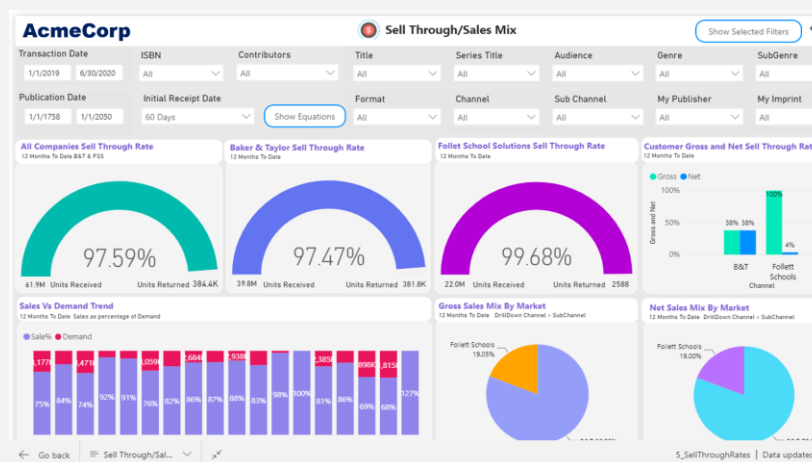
AcmeCorp

Sell Through/Sales Mix

Show Selected Filters

Transaction Date
1/1/2019
6/30/2020

ISBN
All

Contributors
All

Title
All

Series Title
All

Audience
All

Genre
All

SubGenre
All

Publication Date
1/1/1758
1/1/2050

Initial Receipt Date
60 Days

Show Equations

Format
All

Channel
All

Sub Channel
All

My Publisher
All

My Imprint
All

All Companies Sell Through Rate
12 Months To Date B&T & PSS
97.59%
61.9M Units Received
Units Returned 384.4K

Baker & Taylor Sell Through Rate
12 Months To Date
97.47%
39.8M Units Received
Units Returned 381.8K

Follet School Solutions Sell Through Rate
12 Months To Date
99.68%
22.0M Units Received
Units Returned 2588

Customer Gross and Net Sell Through Rat
12 Months To Date
Gross Net
100%
50%
0%
Gross and Net
38% 38%
100%
4%
B&T
Follett Schools
Channel

Sales Vs Demand Trend
12 Months To Date Sales as percentage of Demand
Sale% Demand
3,178
3,471
3,056
2,668
2,938
2,385
3,815
75% 84% 74% 92% 91% 76% 82% 86% 87% 88% 83% 89% 100% 80% 69% 86% 127%

Gross Sales Mix By Market
12 Months To Date DrillDown Channel > SubChannel
Follett Schools
19.05%

Net Sales Mix By Market
12 Months To Date DrillDown Channel > SubChannel
Follett Schools
19.00%

Go back
Sell Through/Sal...
5_SellThroughRates
Data updated